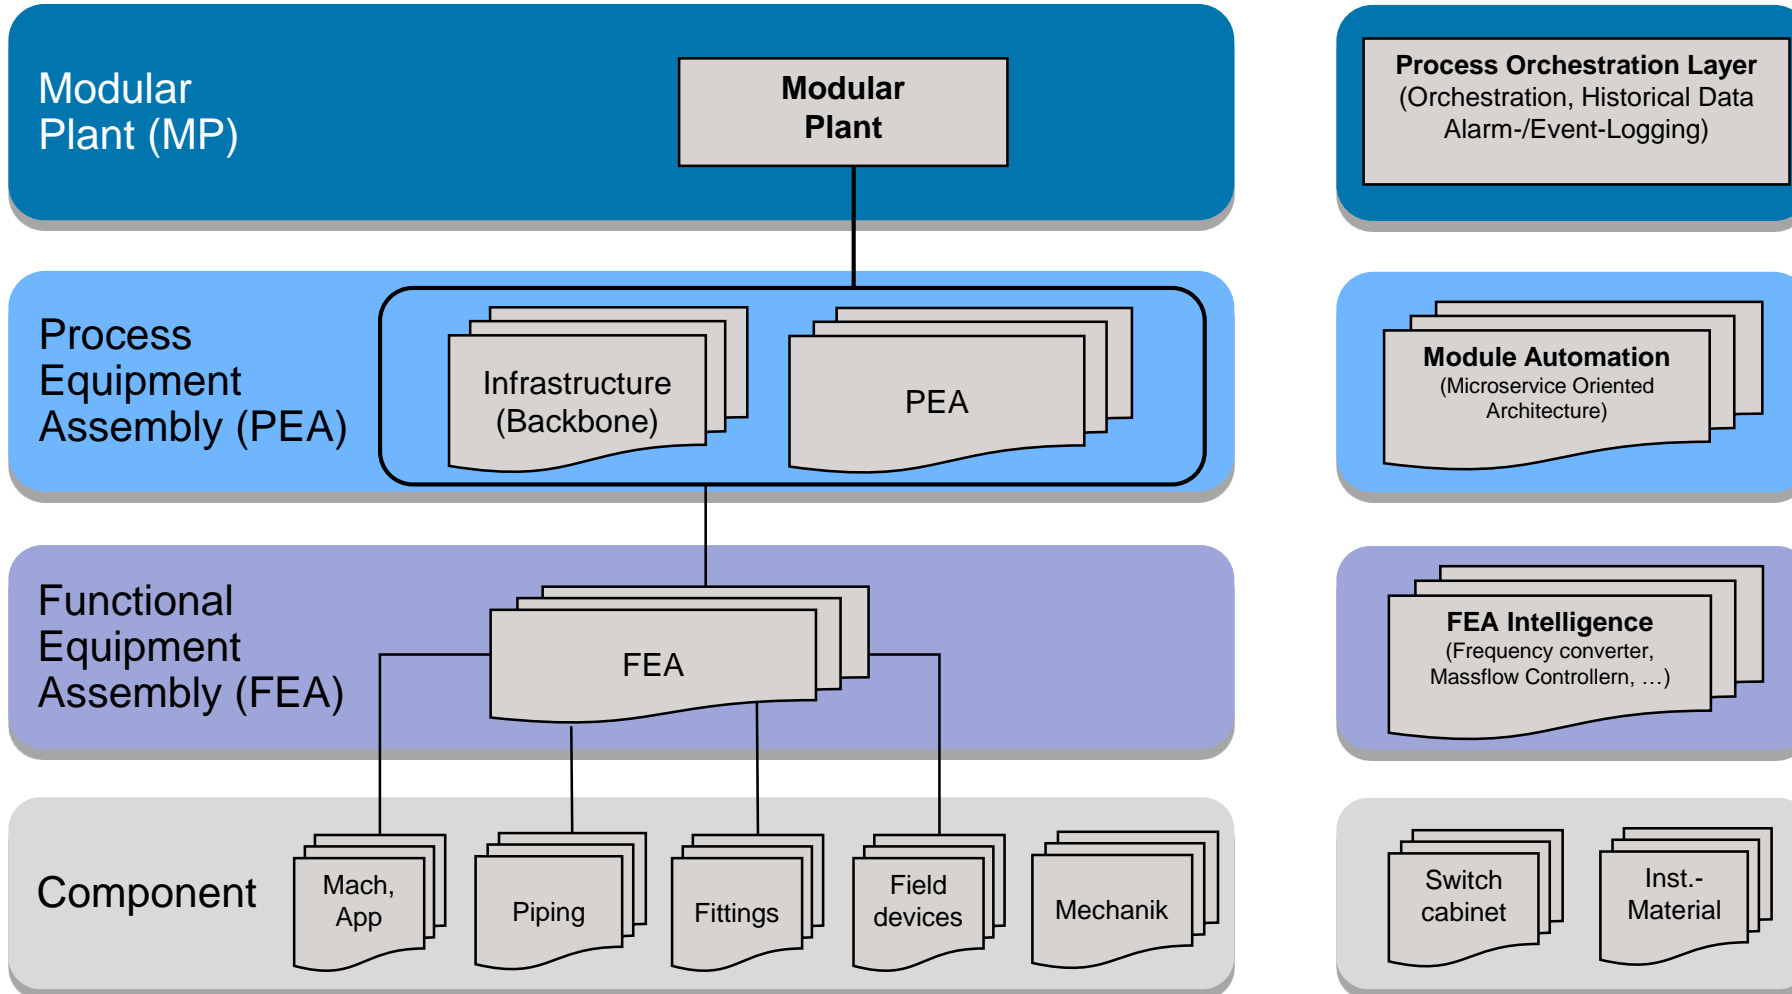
Modular Plant (MP)

Modular Plant

Process Orchestration Layer
(Orchestration, Historical Data
Alarm-/Event-Logging)

Process Equipment Assembly (PEA)

Infrastructure (Backbone)

PEA

Module Automation
(Microservice Oriented Architecture)

Functional Equipment Assembly (FEA)

FEA

FEA Intelligence
(Frequency converter, Massflow Controllern, …)

Component

Mach, App

Piping

Fittings

Field devices

Mechanik

Switch cabinet

Inst.-Material